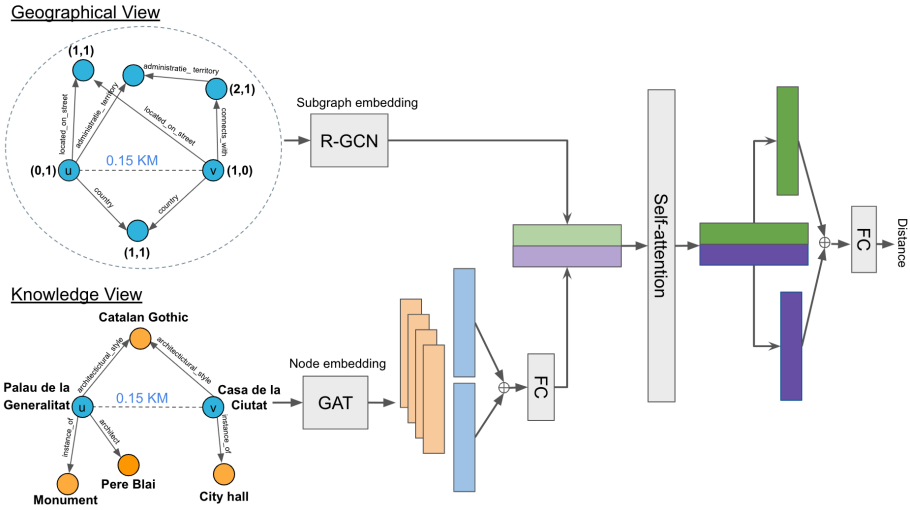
Geographical View

(1,1)
administratie_territory
(2,1)
located_on_street
administratie_territory
located_on_street
connects_with
(0,1) u
0.15 KM
v (1,0)
country
country
(1,1)

Subgraph embedding
R-GCN

Knowledge View

Catalan Gothic
architectural_style
architectural_style
Palau de la Generalitat u
0.15 KM
v Casa de la Ciutat
instance_of
architect
instance_of
Monument
Pere Blai
City hall

Node embedding
GAT
⊕
FC
Self-attention
⊕
FC
Distance